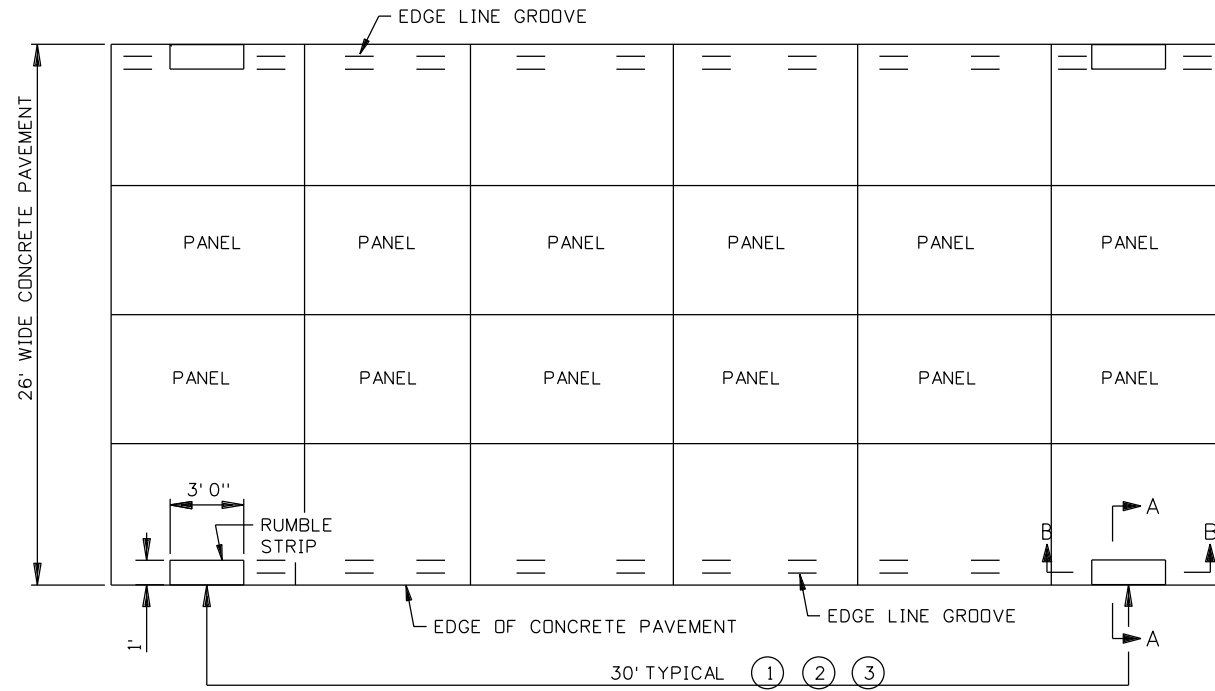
EDGE LINE GROOVE

26' WIDE CONCRETE PAVEMENT

PANEL PANEL PANEL PANEL PANEL PANEL

PANEL PANEL PANEL PANEL PANEL PANEL

3' 0"

RUMBLE STRIP

A

B B

A

1'

EDGE OF CONCRETE PAVEMENT

EDGE LINE GROOVE

30' TYPICAL 1 2 3